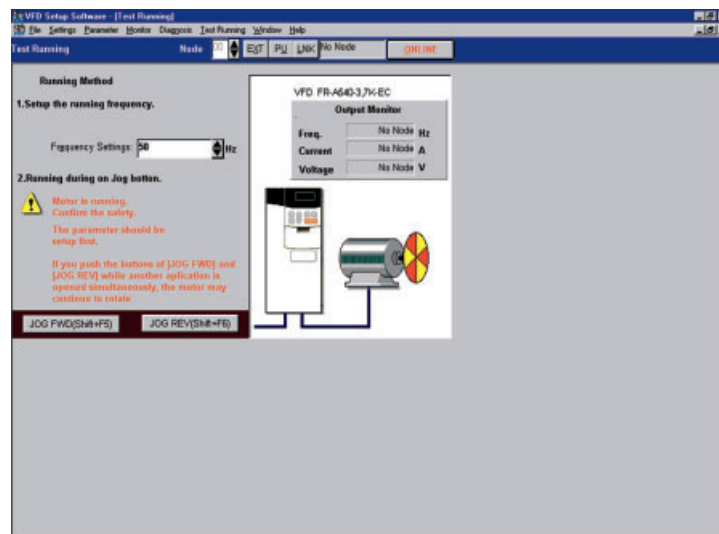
VFD Setup Software - [Test Running]
File Settings Parameter Monitor Diagnosis Test Running Window Help
Test Running Node 00 EXT PU LNK No Node ONLINE

Running Method
1.Setup the running frequency.

Frequency Settings: 50 Hz

2.Running during on Jog botton.

Motor is running. Confirm the safety.

The parameter should be setup first.

If you push the buttons of [JOG FWD] and [JOG REV] while another aplication is opened simultaneously, the motor may continue to rotate

JOG FWD(Shift+F5) JOG REV(Shift+F6)

VFD FR-A540-3,7K-EC
Output Monitor
Freq. No Node Hz
Current No Node A
Voltage No Node V